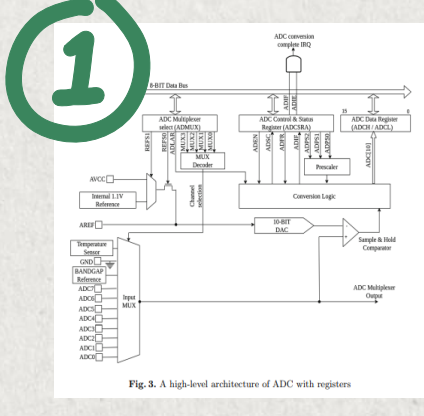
1

ADC conversion complete IRQ

8-BIT Data Bus

ADC Multiplexer select (ADMUX)

ADC Control & Status Register (ADCSRA)

ADC Data Register (ADCH / ADCL)

15 0

REFS1 REFS0 ADLAR MUX3 MUX2 MUX1 MUX0

ADIE ADIF

ADEN ADSC ADFR ADIF ADPS2 ADPS1 ADPS0

ADC[9:0]

MUX Decoder

Prescaler

AVCC

Internal 1.1V Reference

Channel selection

Conversion Logic

AREF

10-BIT DAC

Temperature Sensor

GND

BANDGAP Reference

Sample & Hold Comparator

ADC7

ADC6

ADC5

ADC4

ADC3

ADC2

ADC1

ADC0

Input MUX

ADC Multiplexer Output

Fig. 3. A high-level architecture of ADC with registers